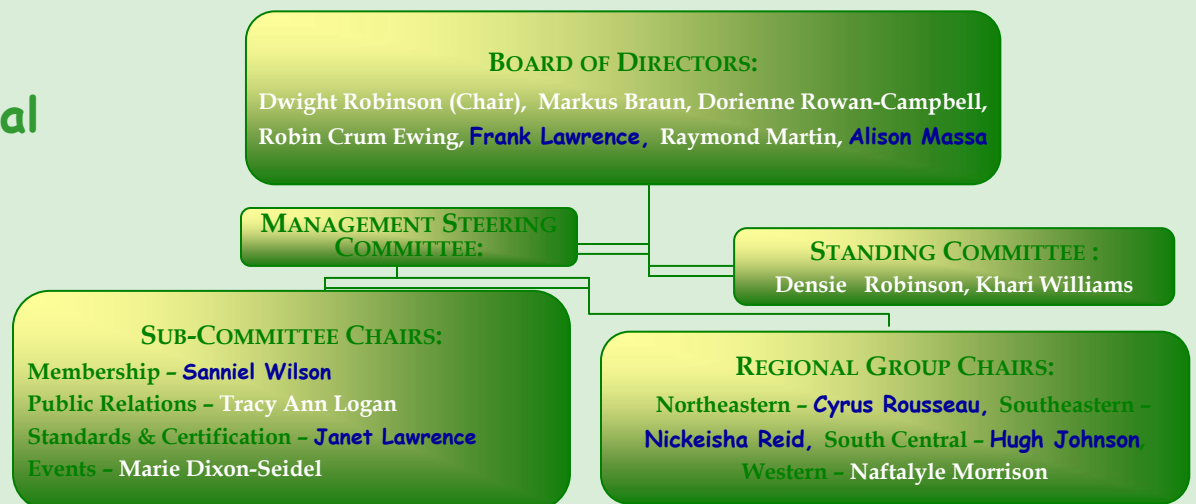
al

BOARD OF DIRECTORS:

Dwight Robinson (Chair), Markus Braun, Dorienne Rowan-Campbell, Robin Crum Ewing, Frank Lawrence, Raymond Martin, Alison Massa

MANAGEMENT STEERING COMMITTEE:

STANDING COMMITTEE :

Densie Robinson, Khari Williams

SUB-COMMITTEE CHAIRS:

Membership – Sanniel Wilson
Public Relations – Tracy Ann Logan
Standards & Certification – Janet Lawrence
Events – Marie Dixon-Seidel

REGIONAL GROUP CHAIRS:

Northeastern – Cyrus Rousseau, Southeastern – Nickeisha Reid, South Central – Hugh Johnson, Western – Naftalyle Morrison